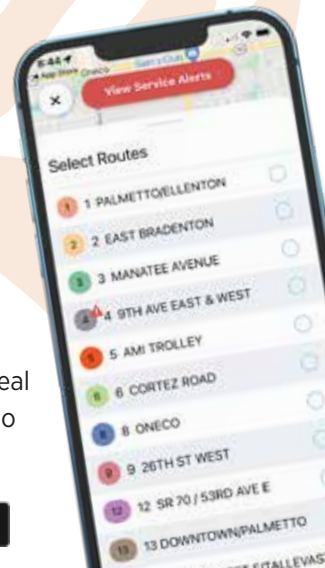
8:44
App Store
Oneco
Sam's Club
View Service Alerts
×
Select Routes
1 1 PALMETTO/ELLENTON
2 2 EAST BRADENTON
3 3 MANATEE AVENUE
4 4 9TH AVE EAST & WEST
5 5 AMI TROLLEY
6 6 CORTEZ ROAD
8 8 ONECO
9 9 26TH ST WEST
12 12 SR 70 / 53RD AVE E
13 13 DOWNTOWN/PALMETTO
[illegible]
eal
o